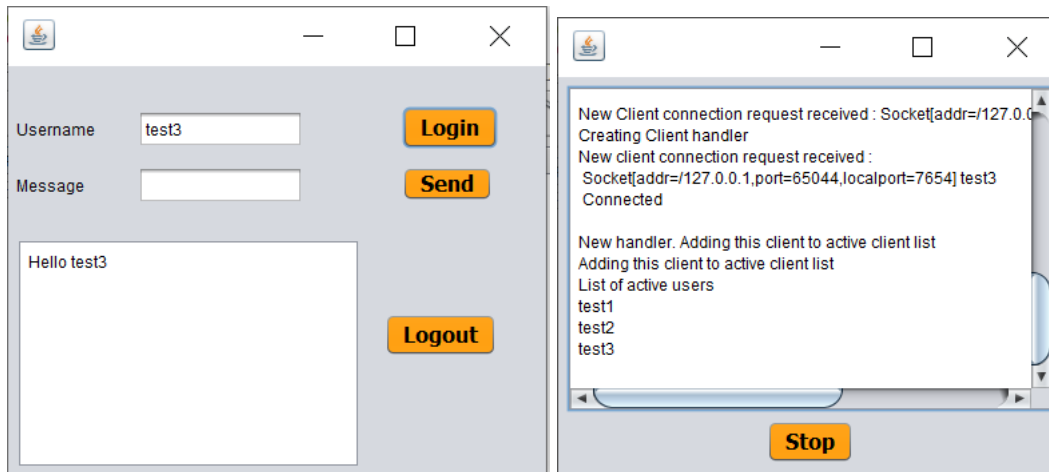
Username test3

Login

Message

Send

Hello test3

Logout

New Client connection request received : Socket[addr=/127.0.0
Creating Client handler
New client connection request received :
Socket[addr=/127.0.0.1,port=65044,localport=7654] test3
Connected

New handler. Adding this client to active client list
Adding this client to active client list
List of active users
test1
test2
test3

Stop